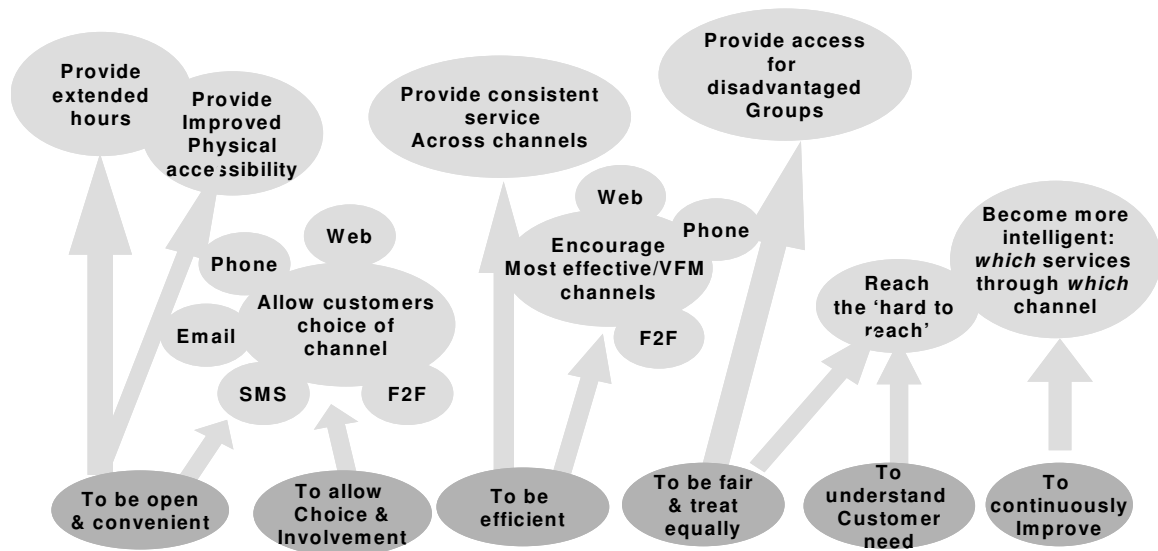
Provide extended hours

Provide Improved Physical accessibility

Provide consistent service Across channels

Provide access for disadvantaged Groups

Web

Phone

Allow customers choice of channel

Email

SMS

F2F

Web

Encourage Most effective/VFM channels

Phone

F2F

Reach the 'hard to reach'

Become more intelligent: *which* services through *which* channel

To be open & convenient

To allow Choice & Involvement

To be efficient

To be fair & treat equally

To understand Customer need

To continuously Improve